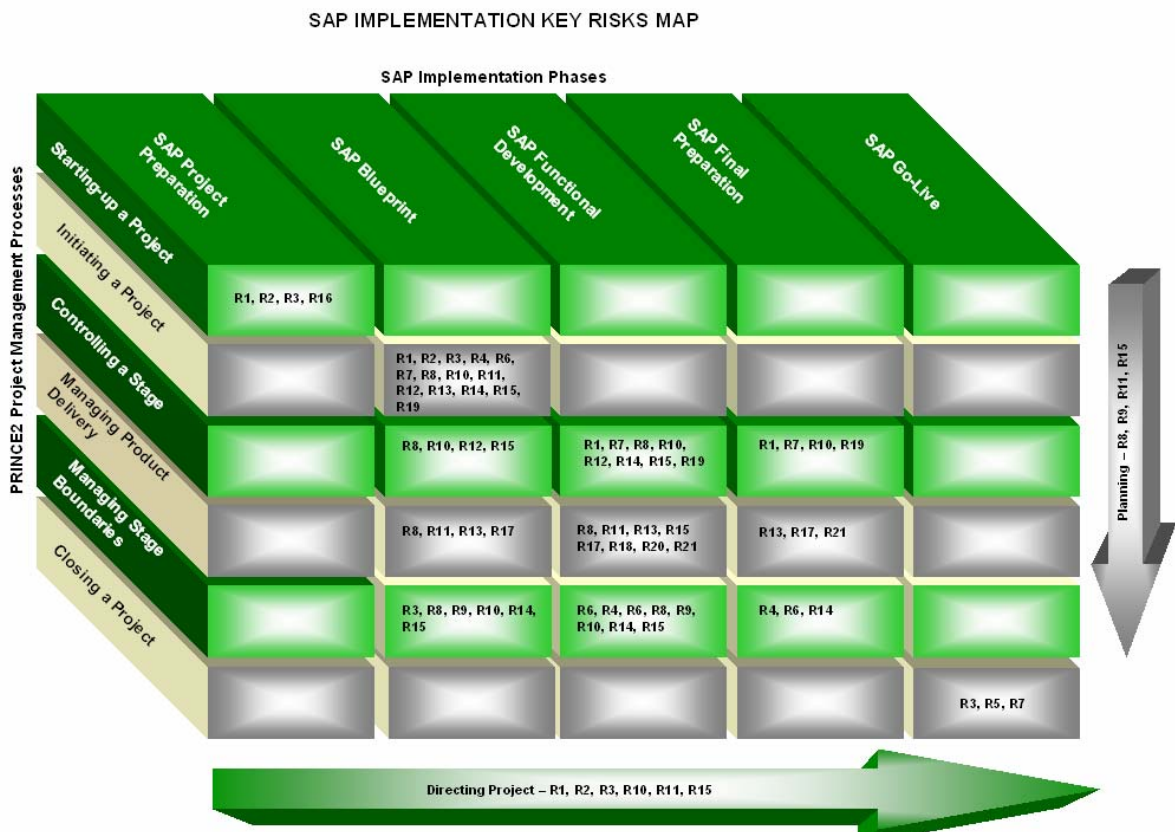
SAP IMPLEMENTATION KEY RISKS MAP

SAP Implementation Phases

SAP Project Preparation

SAP Blueprint

SAP Functional Development

SAP Final Preparation

SAP Go-Live

PRINCE2 Project Management Processes

Starting-up a Project

Initiating a Project

Controlling a Stage

Managing Product Delivery

Managing Stage Boundaries

Closing a Project

| | SAP Project Preparation | SAP Blueprint | SAP Functional Development | SAP Final Preparation | SAP Go-Live |
|---|---|---|---|---|---|
| Starting-up a Project | R1, R2, R3, R16 | | | | |
| Initiating a Project | | R1, R2, R3, R4, R6, R7, R8, R10, R11, R12, R13, R14, R15, R19 | | | |
| Controlling a Stage | | R8, R10, R12, R15 | R1, R7, R8, R10, R12, R14, R15, R19 | R1, R7, R10, R19 | |
| Managing Product Delivery | | R8, R11, R13, R17 | R8, R11, R13, R15 R17, R18, R20, R21 | R13, R17, R21 | |
| Managing Stage Boundaries | | R3, R8, R9, R10, R14, R15 | R6, R4, R6, R8, R9, R10, R14, R15 | R4, R6, R14 | |
| Closing a Project | | | | | R3, R5, R7 |

Planning – R8, R9, R11, R15

Directing Project – R1, R2, R3, R10, R11, R15